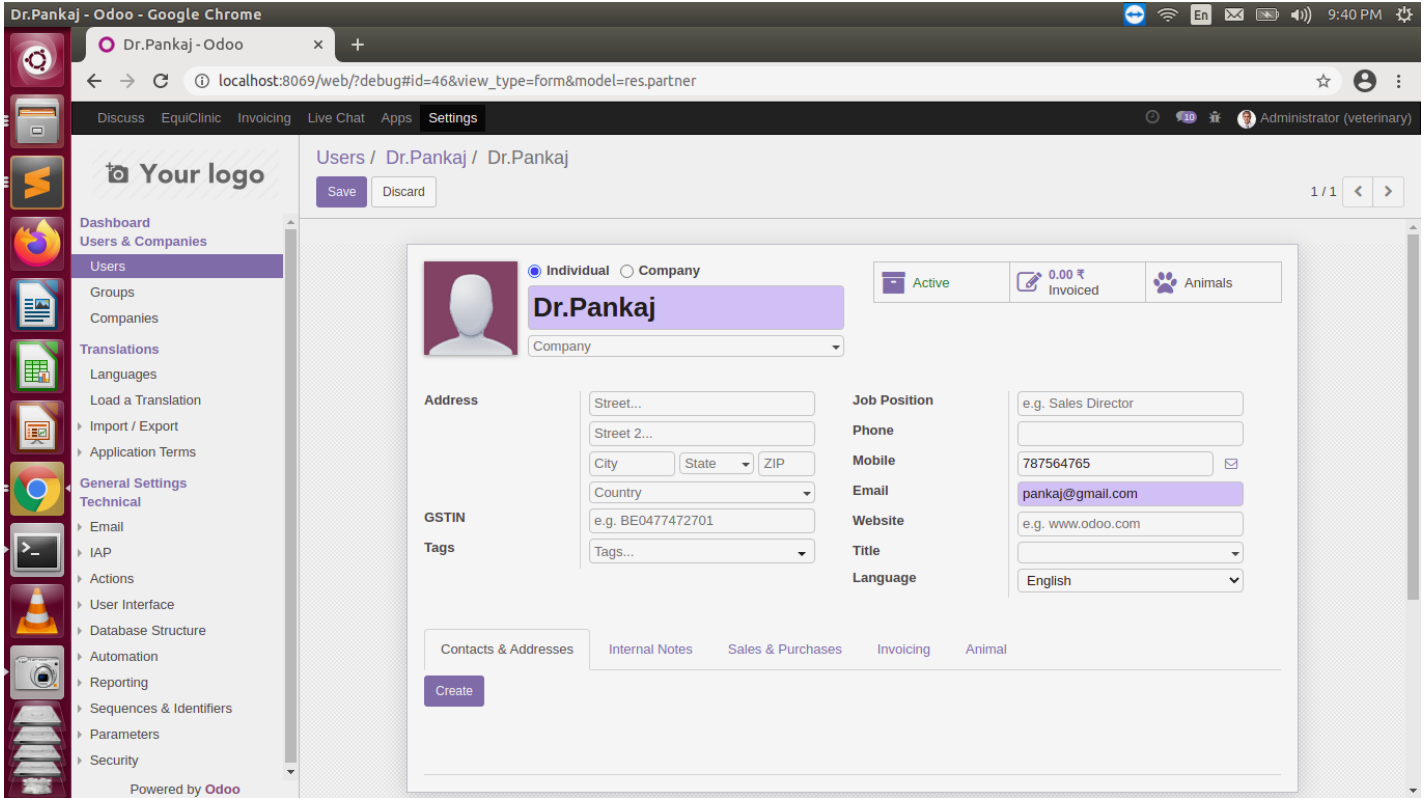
Dr.Pankaj - Odoo - Google Chrome

En 9:40 PM

Dr.Pankaj - Odoo ×

localhost:8069/web/?debug#id=46&view_type=form&model=res.partner

Discuss EquiClinic Invoicing Live Chat Apps Settings

10 Administrator (veterinary)

Your logo

Dashboard
Users & Companies
Users
Groups
Companies
Translations
Languages
Load a Translation
Import / Export
Application Terms
General Settings
Technical
Email
IAP
Actions
User Interface
Database Structure
Automation
Reporting
Sequences & Identifiers
Parameters
Security

Powered by Odoo

Users / Dr.Pankaj / Dr.Pankaj

Save Discard

1 / 1

Individual Company

Dr.Pankaj

Company

Active

0.00 ₹ Invoiced

Animals

Address
Street...
Street 2...
City State ZIP
Country

GSTIN e.g. BE0477472701

Tags Tags...

Job Position e.g. Sales Director
Phone
Mobile 787564765
Email pankaj@gmail.com
Website e.g. www.odoo.com
Title
Language English

Contacts & Addresses Internal Notes Sales & Purchases Invoicing Animal

Create